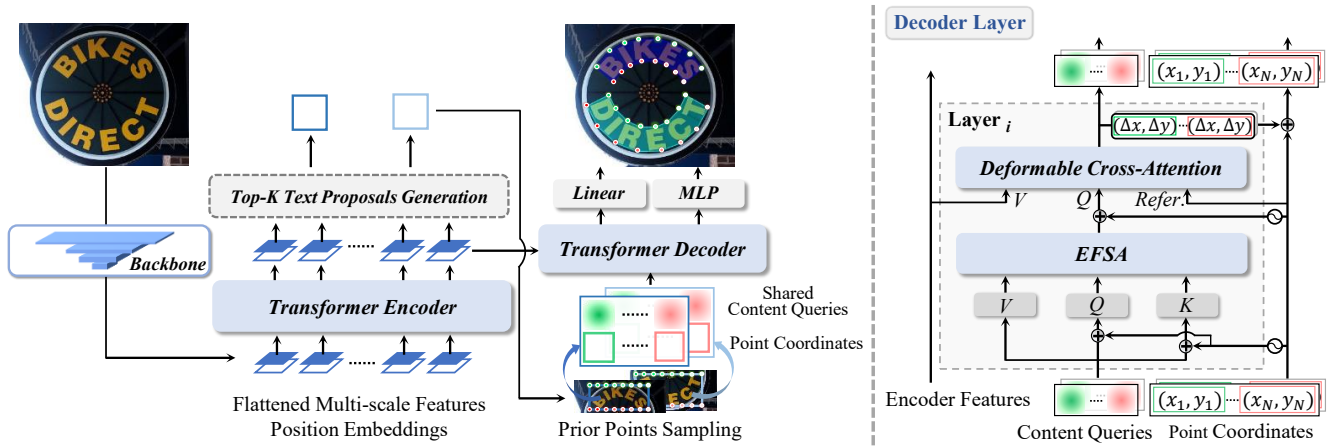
BIKES DIRECT

Backbone

Top-K Text Proposals Generation

......

......

Transformer Encoder

Flattened Multi-scale Features
Position Embeddings

Linear

MLP

Transformer Decoder

Shared
Content Queries

......

......

Point Coordinates

Prior Points Sampling

Decoder Layer

$(x_1, y_1)$ ··· $(x_N, y_N)$

Layer $_i$

$(\Delta x, \Delta y)$ ··· $(\Delta x, \Delta y)$

Deformable Cross-Attention

V

Q

Refer.

EFSA

V

Q

K

Encoder Features

$(x_1, y_1)$ ··· $(x_N, y_N)$

Content Queries

Point Coordinates